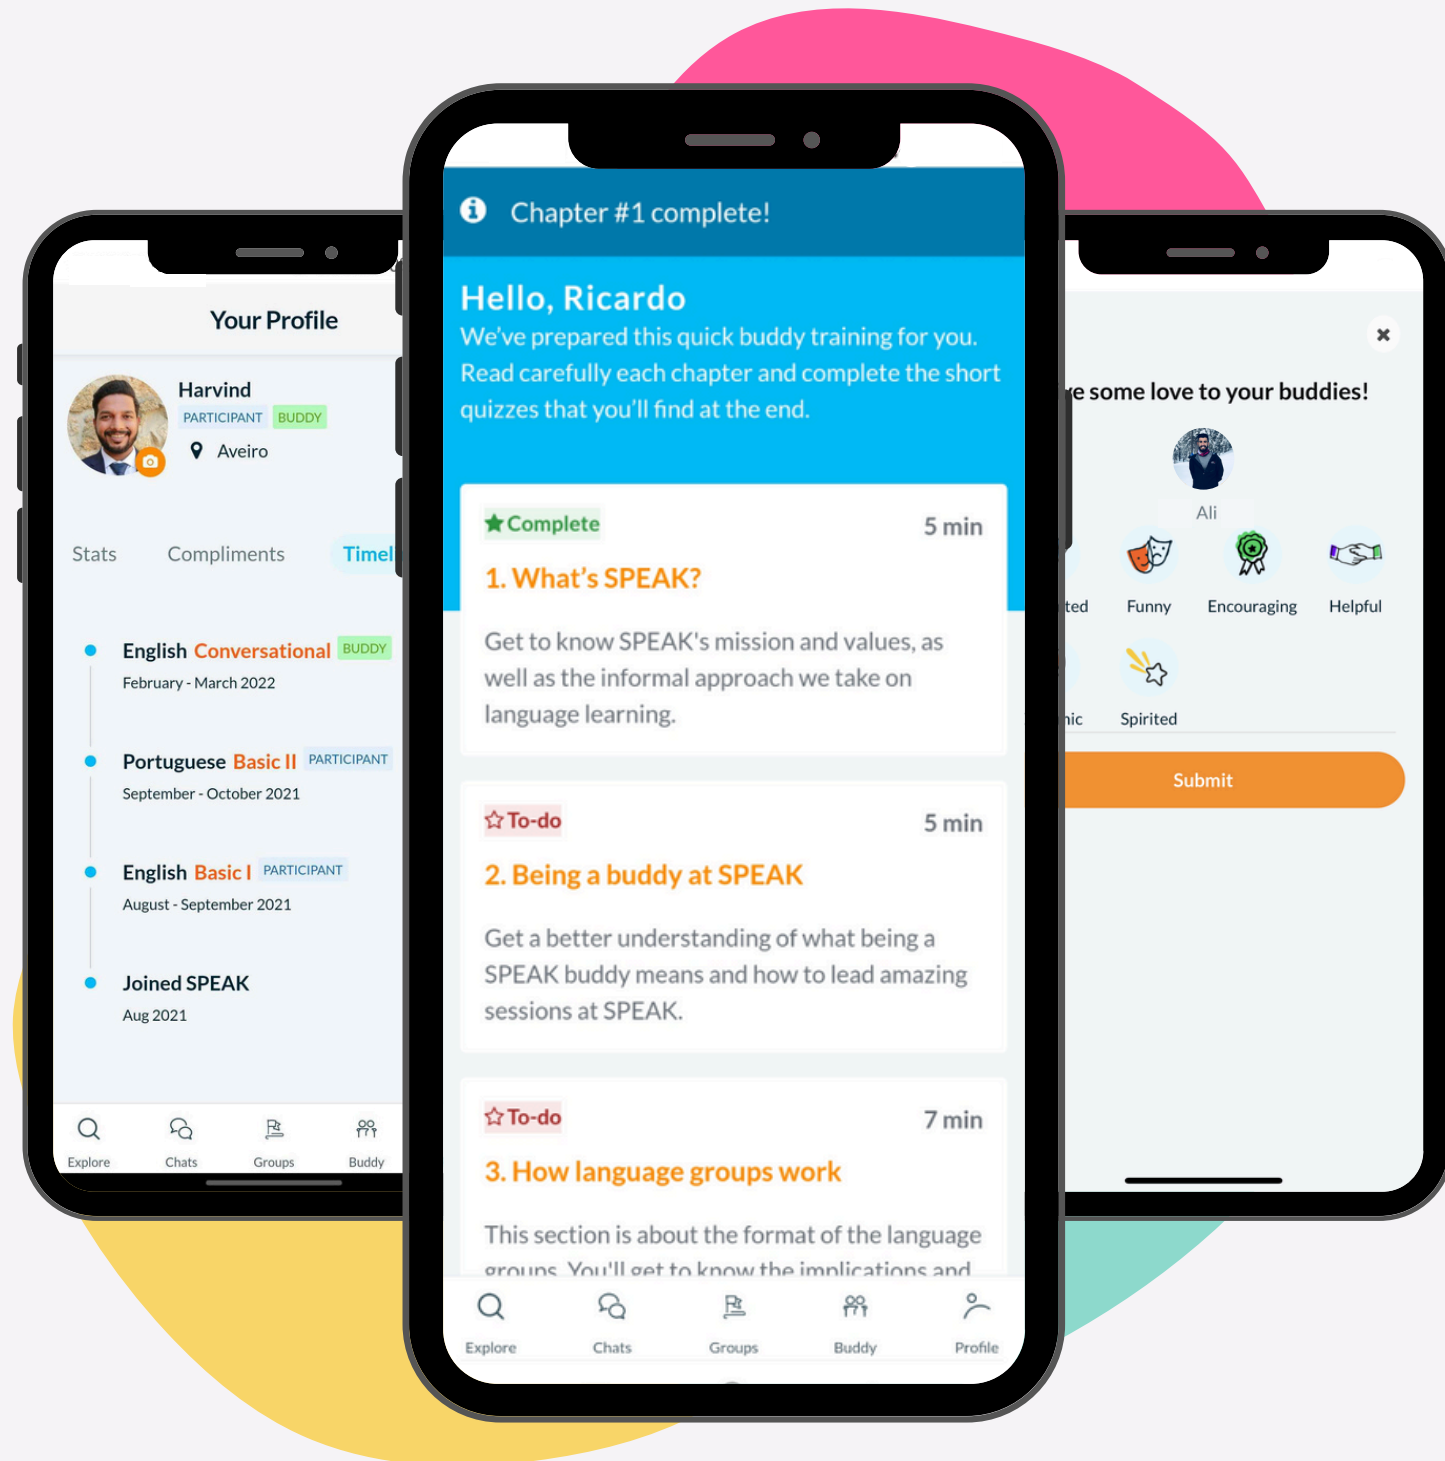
Your Profile

Harvind
PARTICIPANT BUDDY
Aveiro

Stats Compliments Timel

English Conversational BUDDY
February - March 2022

Portuguese Basic II PARTICIPANT
September - October 2021

English Basic I PARTICIPANT
August - September 2021

Joined SPEAK
Aug 2021

Explore Chats Groups Buddy

Chapter #1 complete!

Hello, Ricardo
We've prepared this quick buddy training for you. Read carefully each chapter and complete the short quizzes that you'll find at the end.

Complete 5 min
1. What's SPEAK?
Get to know SPEAK's mission and values, as well as the informal approach we take on language learning.

To-do 5 min
2. Being a buddy at SPEAK
Get a better understanding of what being a SPEAK buddy means and how to lead amazing sessions at SPEAK.

To-do 7 min
3. How language groups work
This section is about the format of the language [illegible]

Explore Chats Groups Buddy Profile

e some love to your buddies!
Ali
ted Funny Encouraging Helpful
nic Spirited
Submit